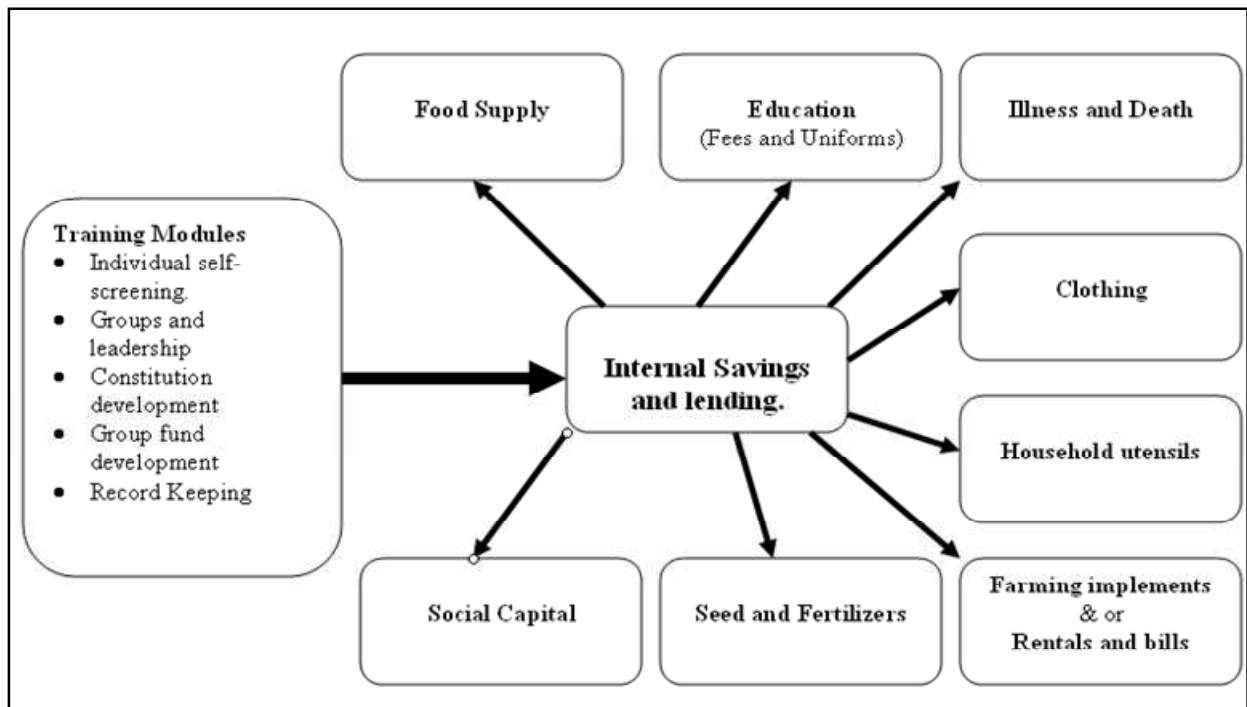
Training Modules
- Individual self-screening.
- Groups and leadership
- Constitution development
- Group fund development
- Record Keeping

Internal Savings and lending.

Food Supply

Education
(Fees and Uniforms)

Illness and Death

Clothing

Household utensils

Farming implements
& or
Rentals and bills

Seed and Fertilizers

Social Capital